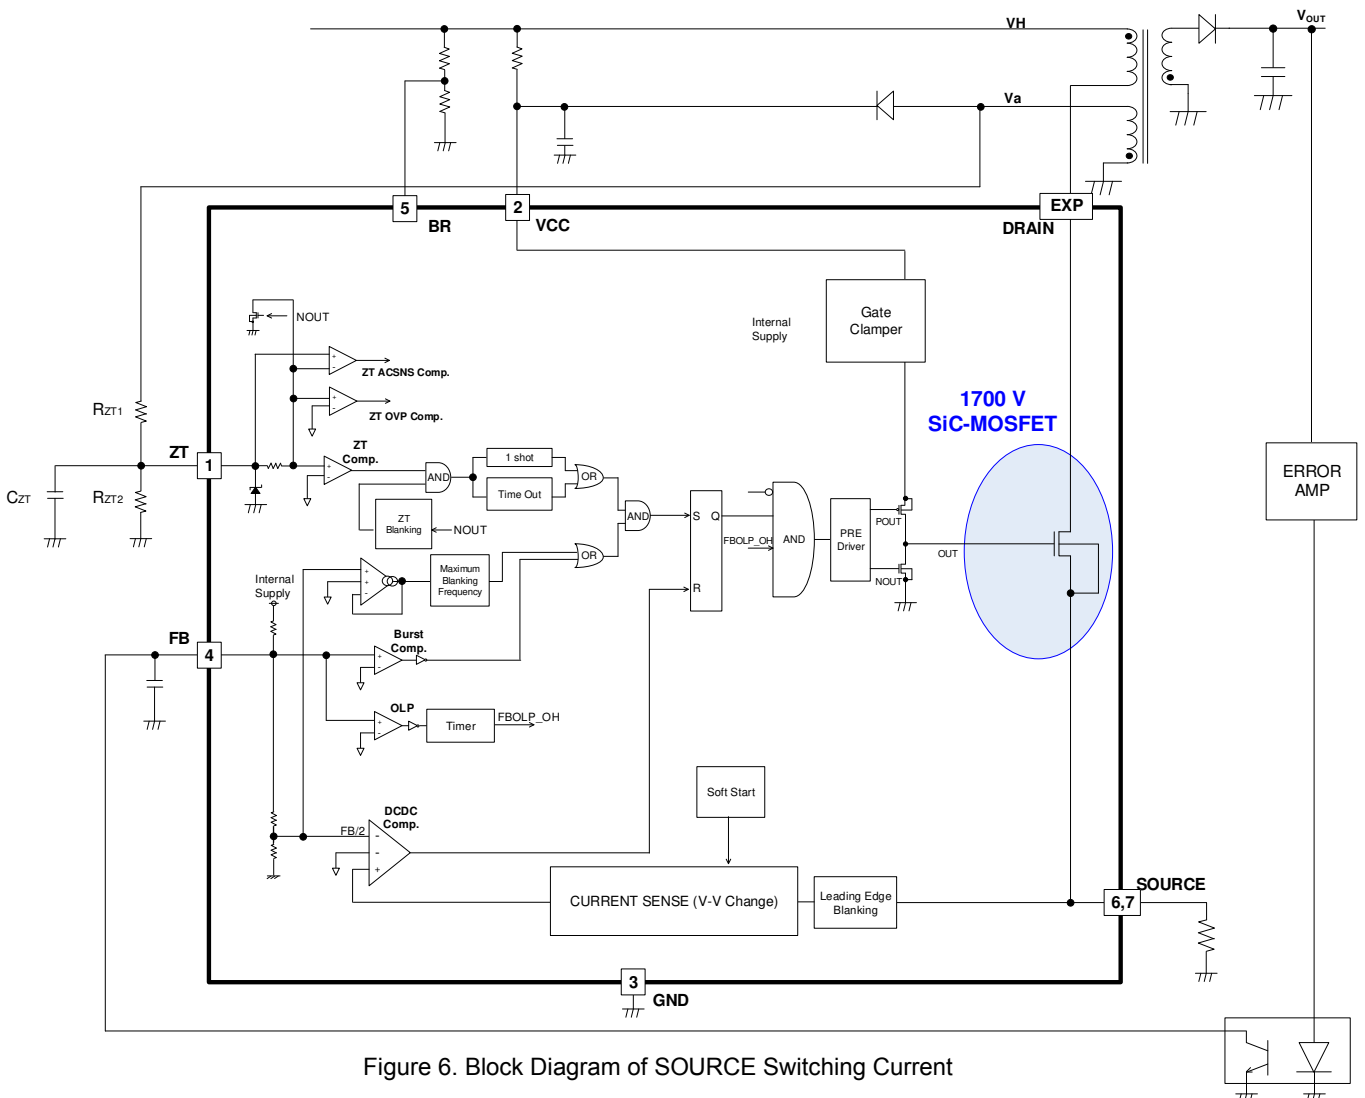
VH
$V_{OUT}$
Va
5
BR
2
VCC
EXP
DRAIN
Internal Supply
Gate Clamper
NOUT
ZT ACSNS Comp.
ZT OVP Comp.
1700 V
SiC-MOSFET
$R_{ZT1}$
ZT
1
ZT Comp.
AND
1 shot
OR
Time Out
ERROR AMP
$C_{ZT}$
$R_{ZT2}$
ZT Blanking
NOUT
AND
S
Q
FBOLP_OH
AND
PRE Driver
POUT
OUT
NOUT
OR
Maximum Blanking Frequency
Internal Supply
R
FB
4
Burst Comp.
OLP
Timer
FBOLP_OH
Soft Start
DCDC Comp.
FB/2
CURRENT SENSE (V-V Change)
Leading Edge Blanking
SOURCE
6,7
3
GND
Figure 6. Block Diagram of SOURCE Switching Current